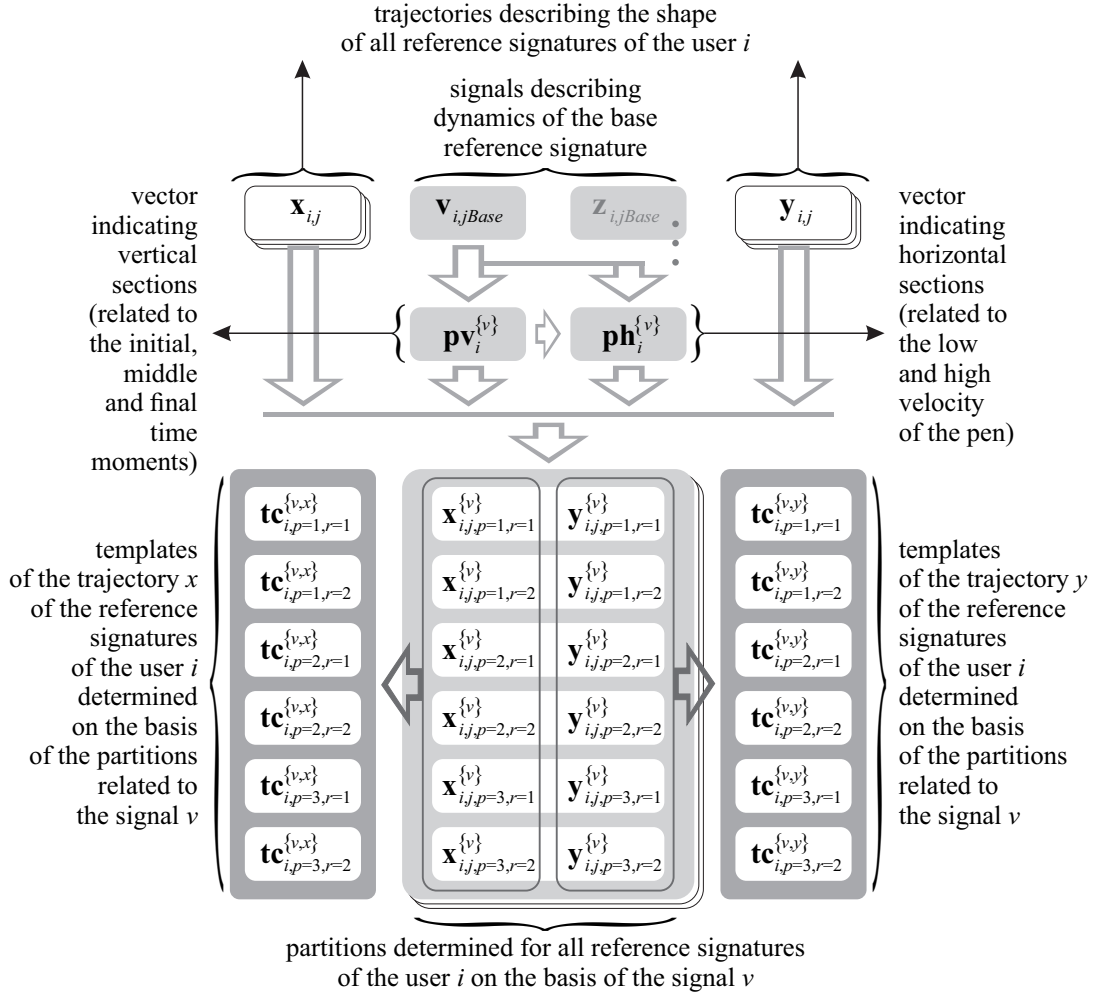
trajectories describing the shape of all reference signatures of the user $i$

signals describing dynamics of the base reference signature

vector indicating vertical sections (related to the initial, middle and final time moments)

$\mathbf{x}_{i,j}$

$\mathbf{v}_{i,jBase}$

$\mathbf{z}_{i,jBase}$

$\mathbf{y}_{i,j}$

vector indicating horizontal sections (related to the low and high velocity of the pen)

$\mathbf{pv}_i^{\{v\}}$

$\mathbf{ph}_i^{\{v\}}$

templates of the trajectory $x$ of the reference signatures of the user $i$ determined on the basis of the partitions related to the signal $v$

$\mathbf{tc}_{i,p=1,r=1}^{\{v,x\}}$
$\mathbf{tc}_{i,p=1,r=2}^{\{v,x\}}$
$\mathbf{tc}_{i,p=2,r=1}^{\{v,x\}}$
$\mathbf{tc}_{i,p=2,r=2}^{\{v,x\}}$
$\mathbf{tc}_{i,p=3,r=1}^{\{v,x\}}$
$\mathbf{tc}_{i,p=3,r=2}^{\{v,x\}}$

$\mathbf{x}_{i,j,p=1,r=1}^{\{v\}}$
$\mathbf{x}_{i,j,p=1,r=2}^{\{v\}}$
$\mathbf{x}_{i,j,p=2,r=1}^{\{v\}}$
$\mathbf{x}_{i,j,p=2,r=2}^{\{v\}}$
$\mathbf{x}_{i,j,p=3,r=1}^{\{v\}}$
$\mathbf{x}_{i,j,p=3,r=2}^{\{v\}}$

$\mathbf{y}_{i,j,p=1,r=1}^{\{v\}}$
$\mathbf{y}_{i,j,p=1,r=2}^{\{v\}}$
$\mathbf{y}_{i,j,p=2,r=1}^{\{v\}}$
$\mathbf{y}_{i,j,p=2,r=2}^{\{v\}}$
$\mathbf{y}_{i,j,p=3,r=1}^{\{v\}}$
$\mathbf{y}_{i,j,p=3,r=2}^{\{v\}}$

$\mathbf{tc}_{i,p=1,r=1}^{\{v,y\}}$
$\mathbf{tc}_{i,p=1,r=2}^{\{v,y\}}$
$\mathbf{tc}_{i,p=2,r=1}^{\{v,y\}}$
$\mathbf{tc}_{i,p=2,r=2}^{\{v,y\}}$
$\mathbf{tc}_{i,p=3,r=1}^{\{v,y\}}$
$\mathbf{tc}_{i,p=3,r=2}^{\{v,y\}}$

templates of the trajectory $y$ of the reference signatures of the user $i$ determined on the basis of the partitions related to the signal $v$

partitions determined for all reference signatures of the user $i$ on the basis of the signal $v$